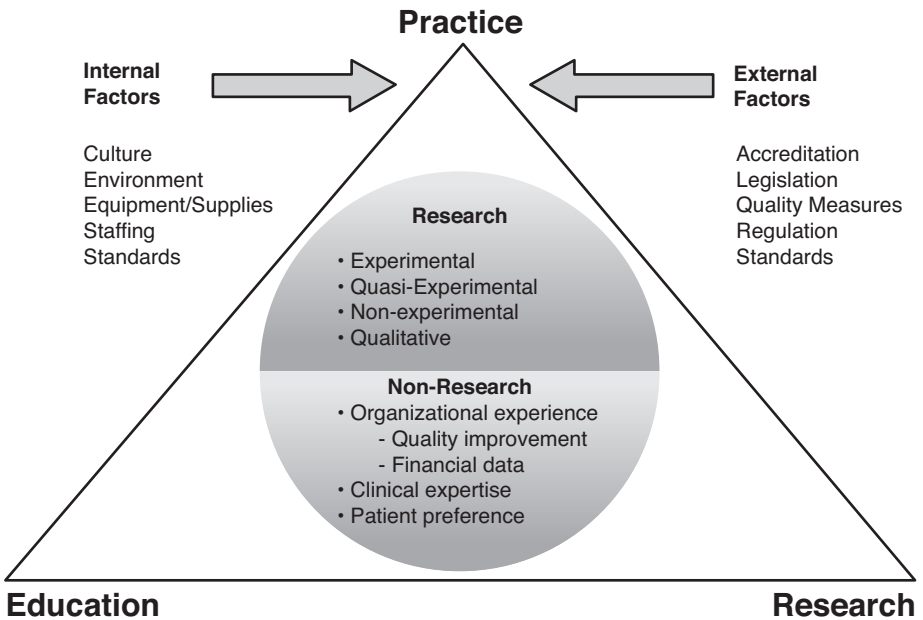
Practice

Internal Factors

Culture
Environment
Equipment/Supplies
Staffing
Standards

External Factors

Accreditation
Legislation
Quality Measures
Regulation
Standards

Research
• Experimental
• Quasi-Experimental
• Non-experimental
• Qualitative

Non-Research
• Organizational experience
- Quality improvement
- Financial data
• Clinical expertise
• Patient preference

Education

Research